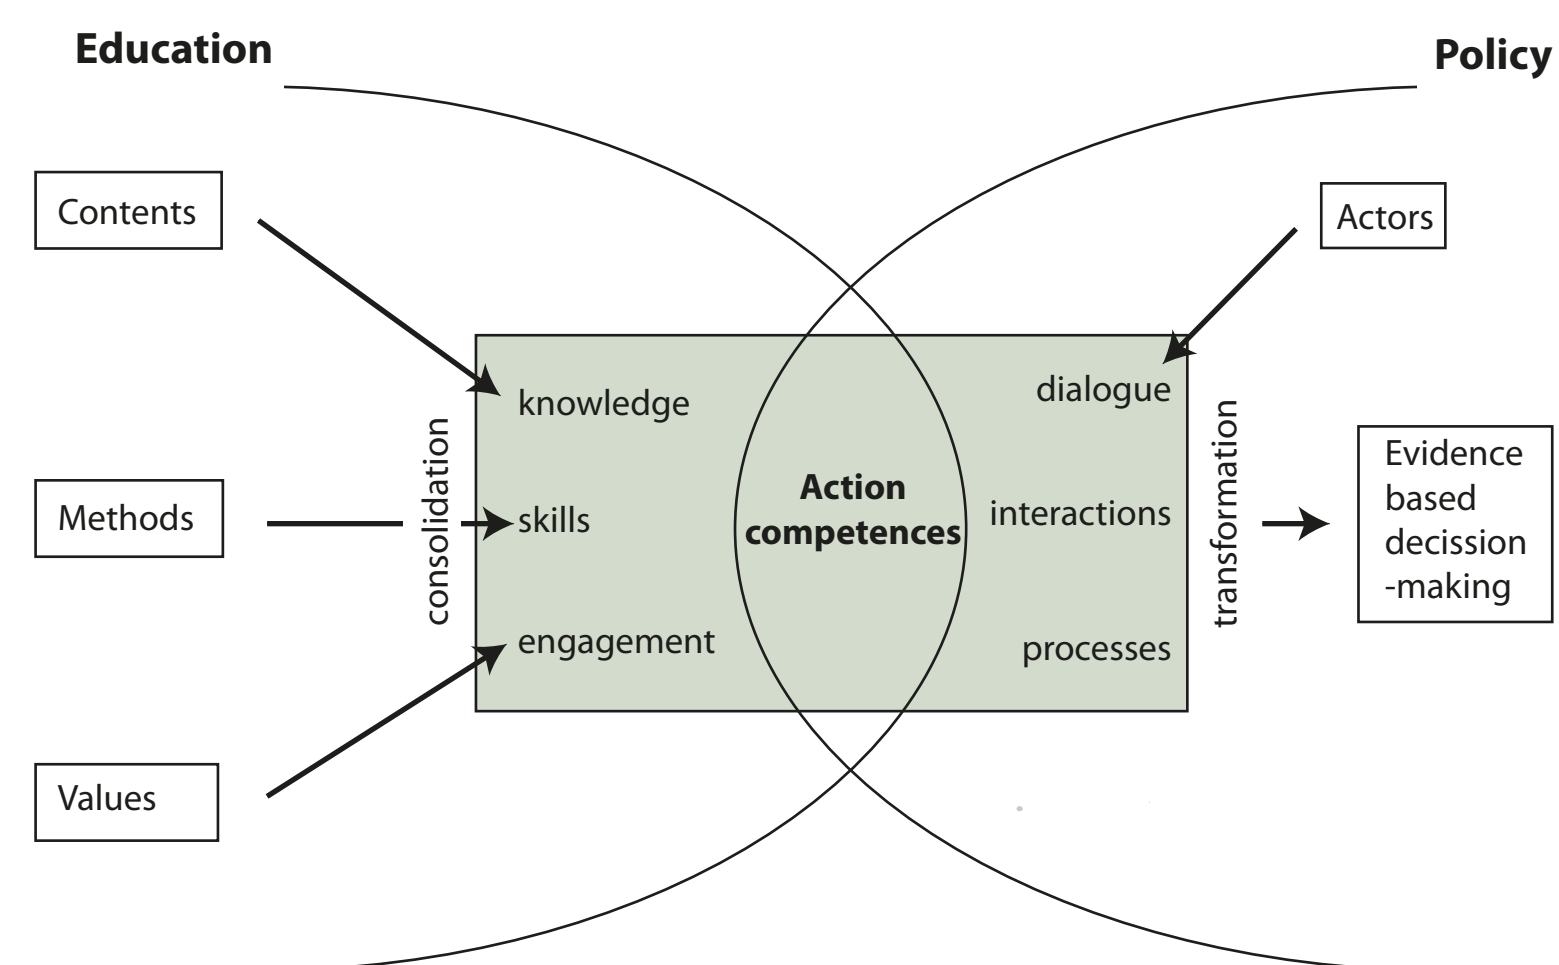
Education

Policy

Contents

Actors

knowledge

dialogue

consolidation

transformation

Methods

skills

Action competences

interactions

Evidence based decission -making

engagement

processes

Values